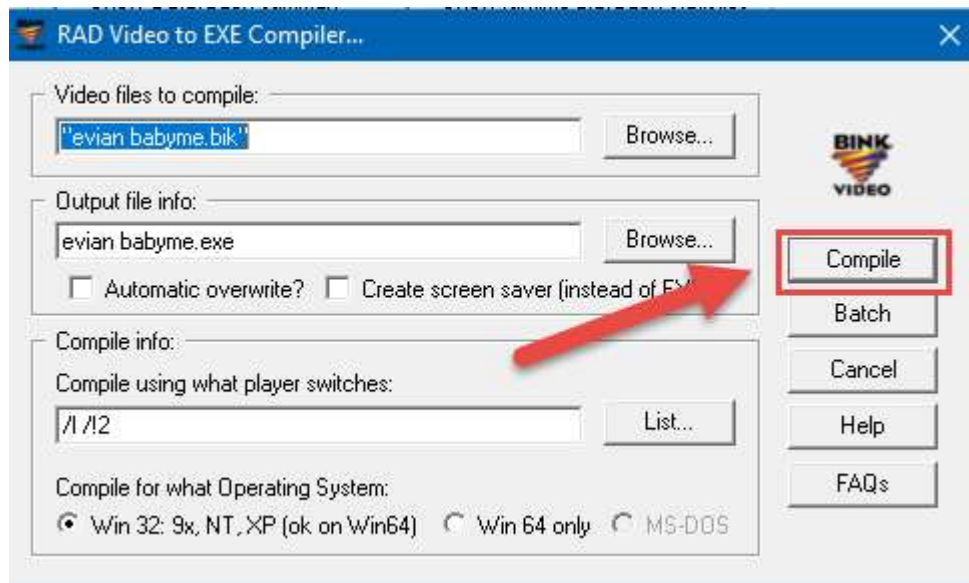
RAD Video to EXE Compiler...

Video files to compile:

"evian babyme.bik"

Browse...

BINK VIDEO

Output file info:

evian babyme.exe

Browse...

Automatic overwrite?

Create screen saver (instead of E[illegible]

Compile

Batch

Compile info:

Compile using what player switches:

/l /!2

List...

Cancel

Help

FAQs

Compile for what Operating System:

Win 32: 9x, NT, XP (ok on Win64)

Win 64 only

MS-DOS